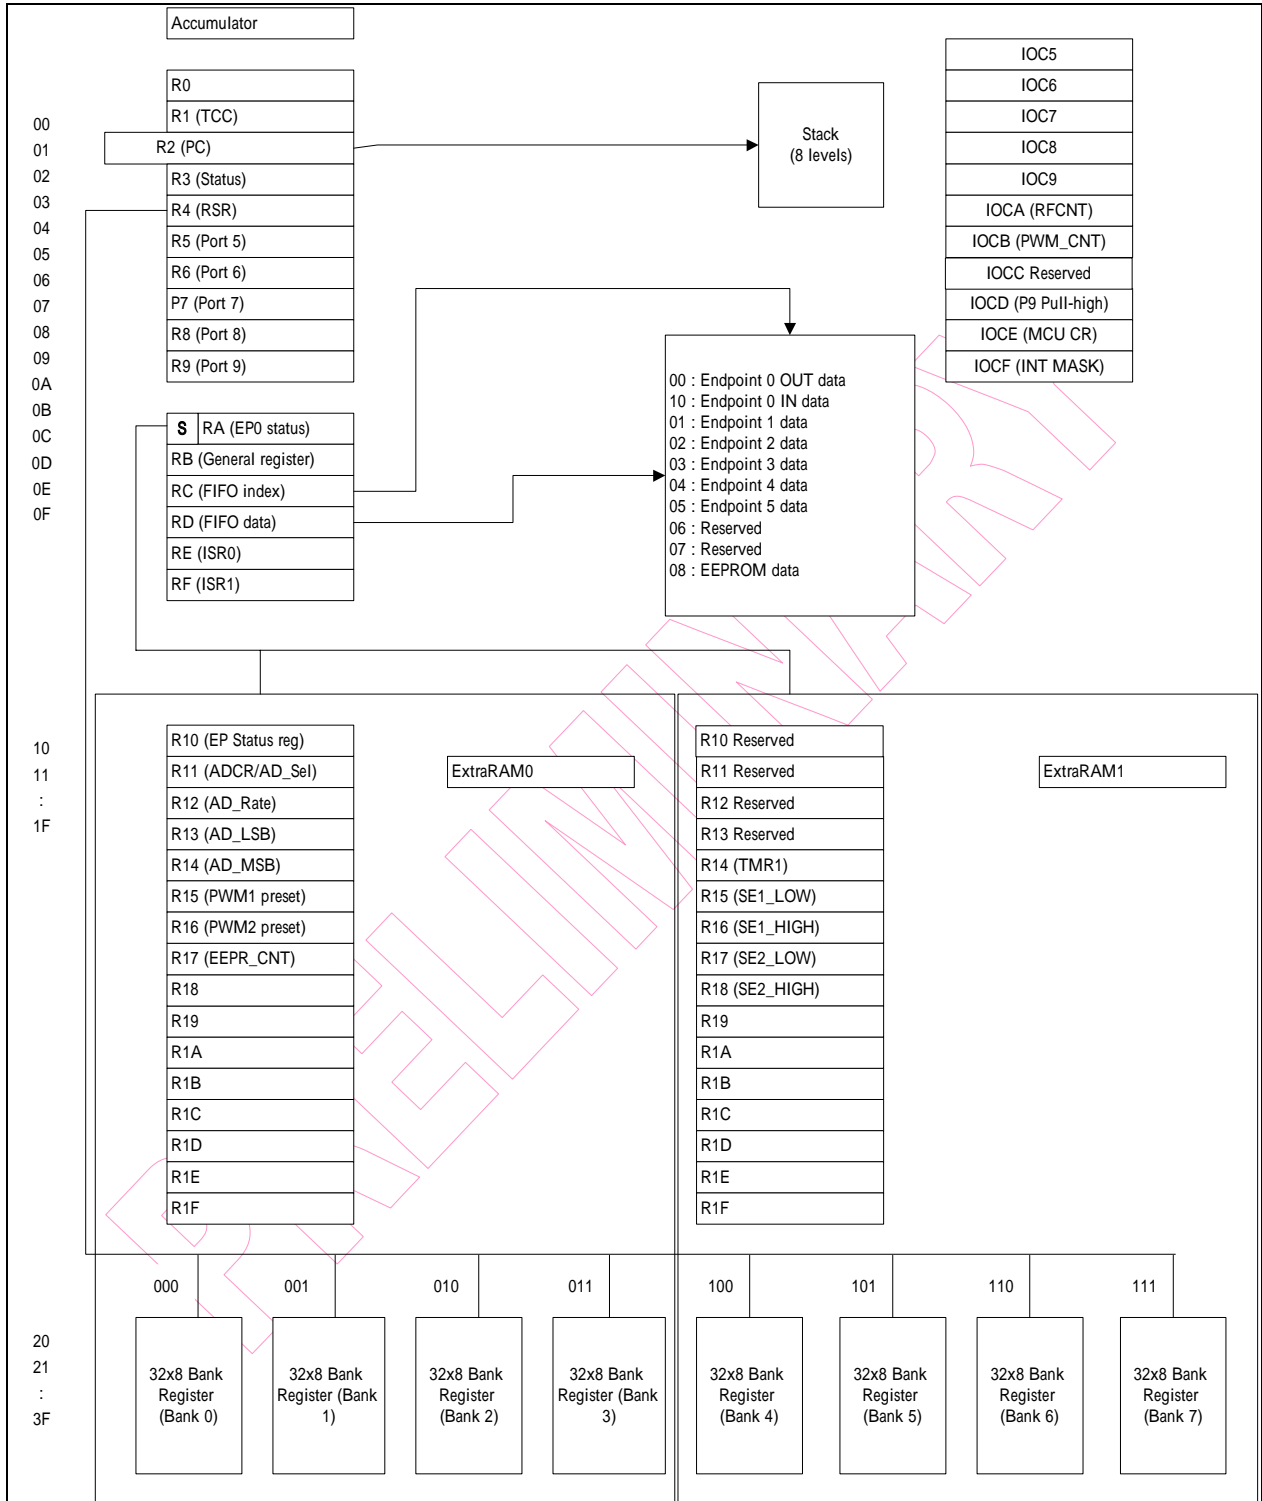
Accumulator

00
01
02
03
04
05
06
07
08
09
0A
0B
0C
0D
0E
0F

R0
R1 (TCC)
R2 (PC)
R3 (Status)
R4 (RSR)
R5 (Port 5)
R6 (Port 6)
P7 (Port 7)
R8 (Port 8)
R9 (Port 9)

Stack
(8 levels)

IOC5
IOC6
IOC7
IOC8
IOC9
IOCA (RFCNT)
IOCB (PWM_CNT)
IOCC Reserved
IOCD (P9 Pull-high)
IOCE (MCU CR)
IOCF (INT MASK)

S RA (EP0 status)
RB (General register)
RC (FIFO index)
RD (FIFO data)
RE (ISR0)
RF (ISR1)

00 : Endpoint 0 OUT data
10 : Endpoint 0 IN data
01 : Endpoint 1 data
02 : Endpoint 2 data
03 : Endpoint 3 data
04 : Endpoint 4 data
05 : Endpoint 5 data
06 : Reserved
07 : Reserved
08 : EEPROM data

10
11
:
1F

R10 (EP Status reg)
R11 (ADCR/AD_Sel)
R12 (AD_Rate)
R13 (AD_LSB)
R14 (AD_MSB)
R15 (PWM1 preset)
R16 (PWM2 preset)
R17 (EEPR_CNT)
R18
R19
R1A
R1B
R1C
R1D
R1E
R1F

ExtraRAM0

R10 Reserved
R11 Reserved
R12 Reserved
R13 Reserved
R14 (TMR1)
R15 (SE1_LOW)
R16 (SE1_HIGH)
R17 (SE2_LOW)
R18 (SE2_HIGH)
R19
R1A
R1B
R1C
R1D
R1E
R1F

ExtraRAM1

000 001 010 011 100 101 110 111

20
21
:
3F

32x8 Bank Register (Bank 0)
32x8 Bank Register (Bank 1)
32x8 Bank Register (Bank 2)
32x8 Bank Register (Bank 3)
32x8 Bank Register (Bank 4)
32x8 Bank Register (Bank 5)
32x8 Bank Register (Bank 6)
32x8 Bank Register (Bank 7)

PRELIMINARY